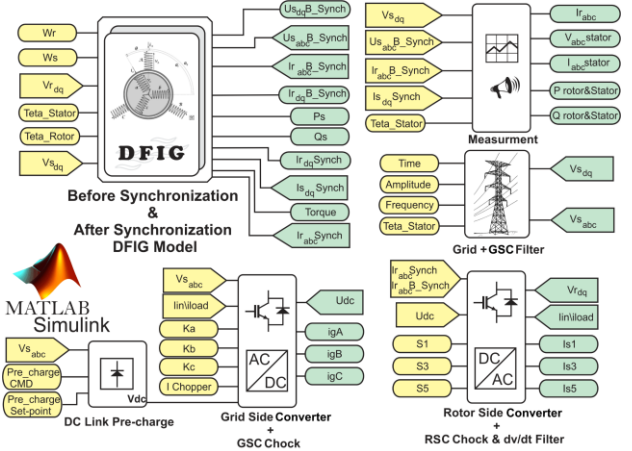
Wr
Ws
Vr$_{dq}$
Teta_Stator
Teta_Rotor
Vs$_{dq}$
DFIG
Us$_{dq}$B_Synch
Us$_{abc}$B_Synch
Ir$_{abc}$B_Synch
Ir$_{dq}$B_Synch
Ps
Qs
Ir$_{dq}$Synch
Is$_{dq}$Synch
Torque
Ir$_{abc}$Synch

Before Synchronization
&
After Synchronization
DFIG Model

Vs$_{dq}$
Us$_{abc}$B_Synch
Ir$_{abc}$B_Synch
Is$_{dq}$Synch
Teta_Stator
Ir$_{abc}$
V$_{abc}$stator
I$_{abc}$stator
P rotor&Stator
Q rotor&Stator
Measurment

Time
Amplitude
Frequency
Teta_Stator
Vs$_{dq}$
Vs$_{abc}$
Grid + GSC Filter

MATLAB
Simulink

Vs$_{abc}$
lin\iload
Ka
Kb
Kc
I Chopper
AC
DC
Udc
igA
igB
igC
Grid Side Converter
+
GSC Chock

Ir$_{abc}$Synch
Ir$_{abc}$B_Synch
Udc
S1
S3
S5
DC
AC
Vr$_{dq}$
lin\iload
Is1
Is3
Is5
Rotor Side Converter
+
RSC Chock & dv/dt Filter

Vs$_{abc}$
Pre_charge CMD
Pre_charge Set-point
Vdc
DC Link Pre-charge